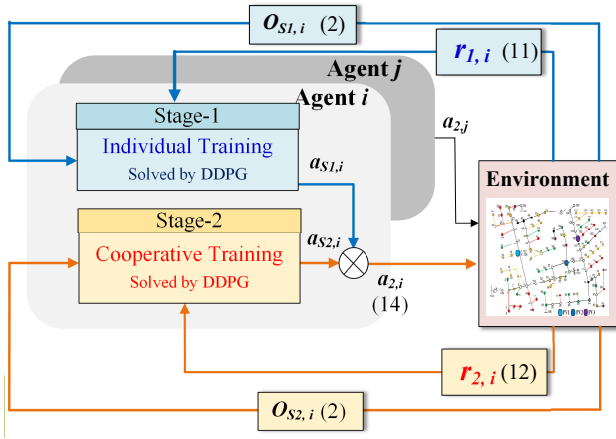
$o_{S1,i}$ (2)

$r_{1,i}$ (11)

Agent $j$

Agent $i$

Stage-1

Individual Training

Solved by DDPG

$a_{2,j}$

$a_{S1,i}$

Environment

Stage-2

Cooperative Training

Solved by DDPG

$a_{S2,i}$

$a_{2,i}$

(14)

$r_{2,i}$ (12)

$o_{S2,i}$ (2)